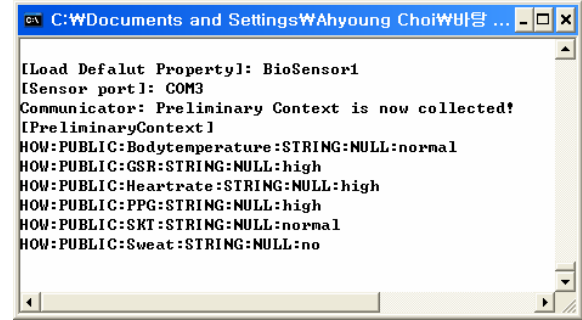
C:₩Documents and Settings₩Ahyoung Choi₩바탕 ...

[Load Defalut Property]: BioSensor1
[Sensor port]: COM3
Communicator: Preliminary Context is now collected!
[PreliminaryContext]
HOW:PUBLIC:Bodytemperature:STRING:NULL:normal
HOW:PUBLIC:GSR:STRING:NULL:high
HOW:PUBLIC:Heartrate:STRING:NULL:high
HOW:PUBLIC:PPG:STRING:NULL:high
HOW:PUBLIC:SKT:STRING:NULL:normal
HOW:PUBLIC:Sweat:STRING:NULL:no